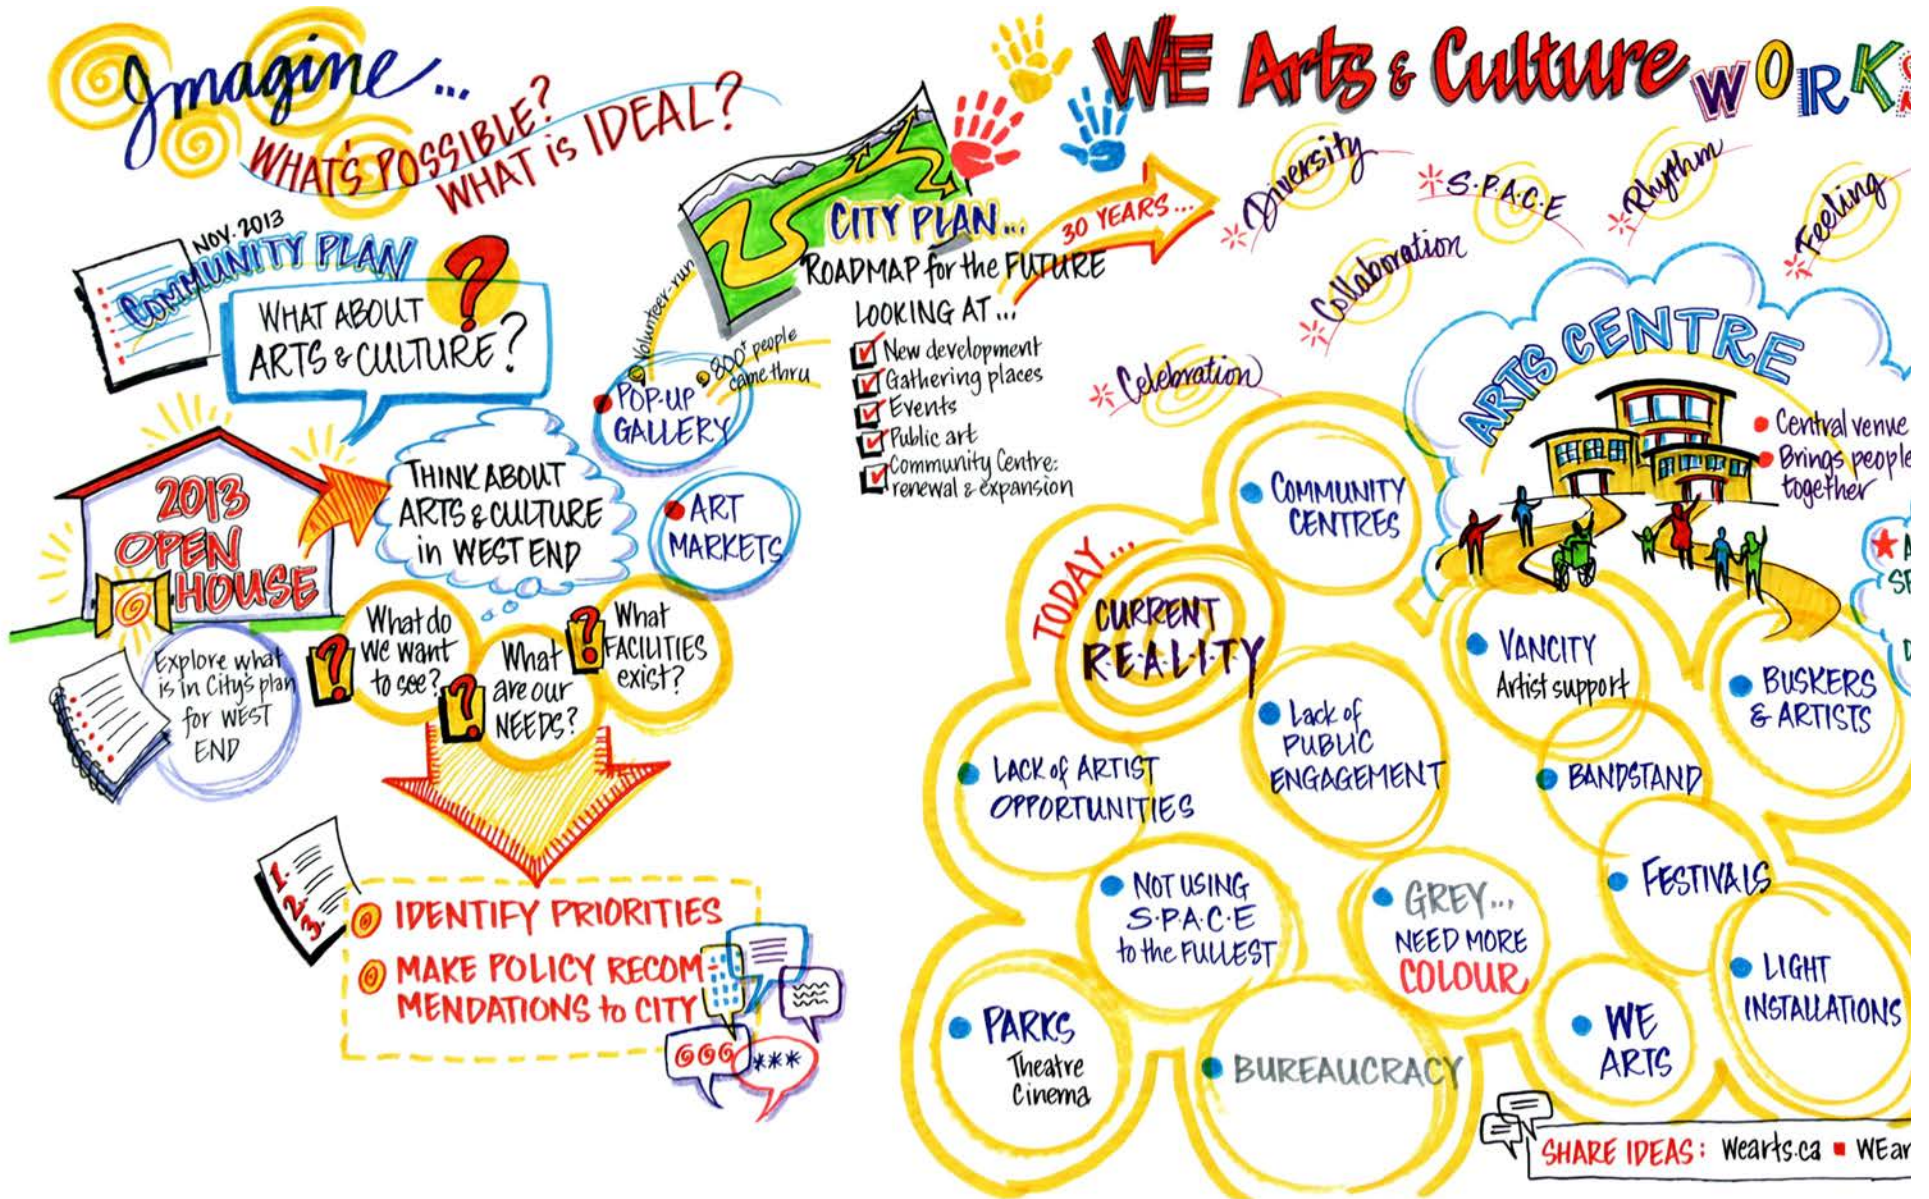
Imagine...
WHAT'S POSSIBLE? WHAT IS IDEAL?

NOV. 2013
COMMUNITY PLAN
WHAT ABOUT ARTS & CULTURE?

2013 OPEN HOUSE

Explore what is in City's plan for WEST END

THINK ABOUT ARTS & CULTURE in WEST END

What do we want to see?
What are our NEEDS?
What FACILITIES exist?

IDENTIFY PRIORITIES
MAKE POLICY RECOMMENDATIONS to CITY

Volunteer-run
POP-UP GALLERY
800+ people came thru
ART MARKETS

CITY PLAN...
ROADMAP for the FUTURE
LOOKING AT...
New development
Gathering places
Events
Public art
Community Centre: renewal & expansion

30 YEARS...

WE Arts & Culture WORKS

Diversity
S.P.A.C.E
Rhythm
Feeling
Collaboration
Celebration

ARTS CENTRE
Central venue
Brings people together

TODAY...
CURRENT REALITY

COMMUNITY CENTRES
LACK of ARTIST OPPORTUNITIES
Lack of PUBLIC ENGAGEMENT
NOT USING S.P.A.C.E to the FULLEST
GREY... NEED MORE COLOUR
PARKS Theatre Cinema
BUREAUCRACY
VANCITY Artist support
BANDSTAND
BUSKERS & ARTISTS
FESTIVALS
WE ARTS
LIGHT INSTALLATIONS

SHARE IDEAS: Wearts.ca ■ WEar